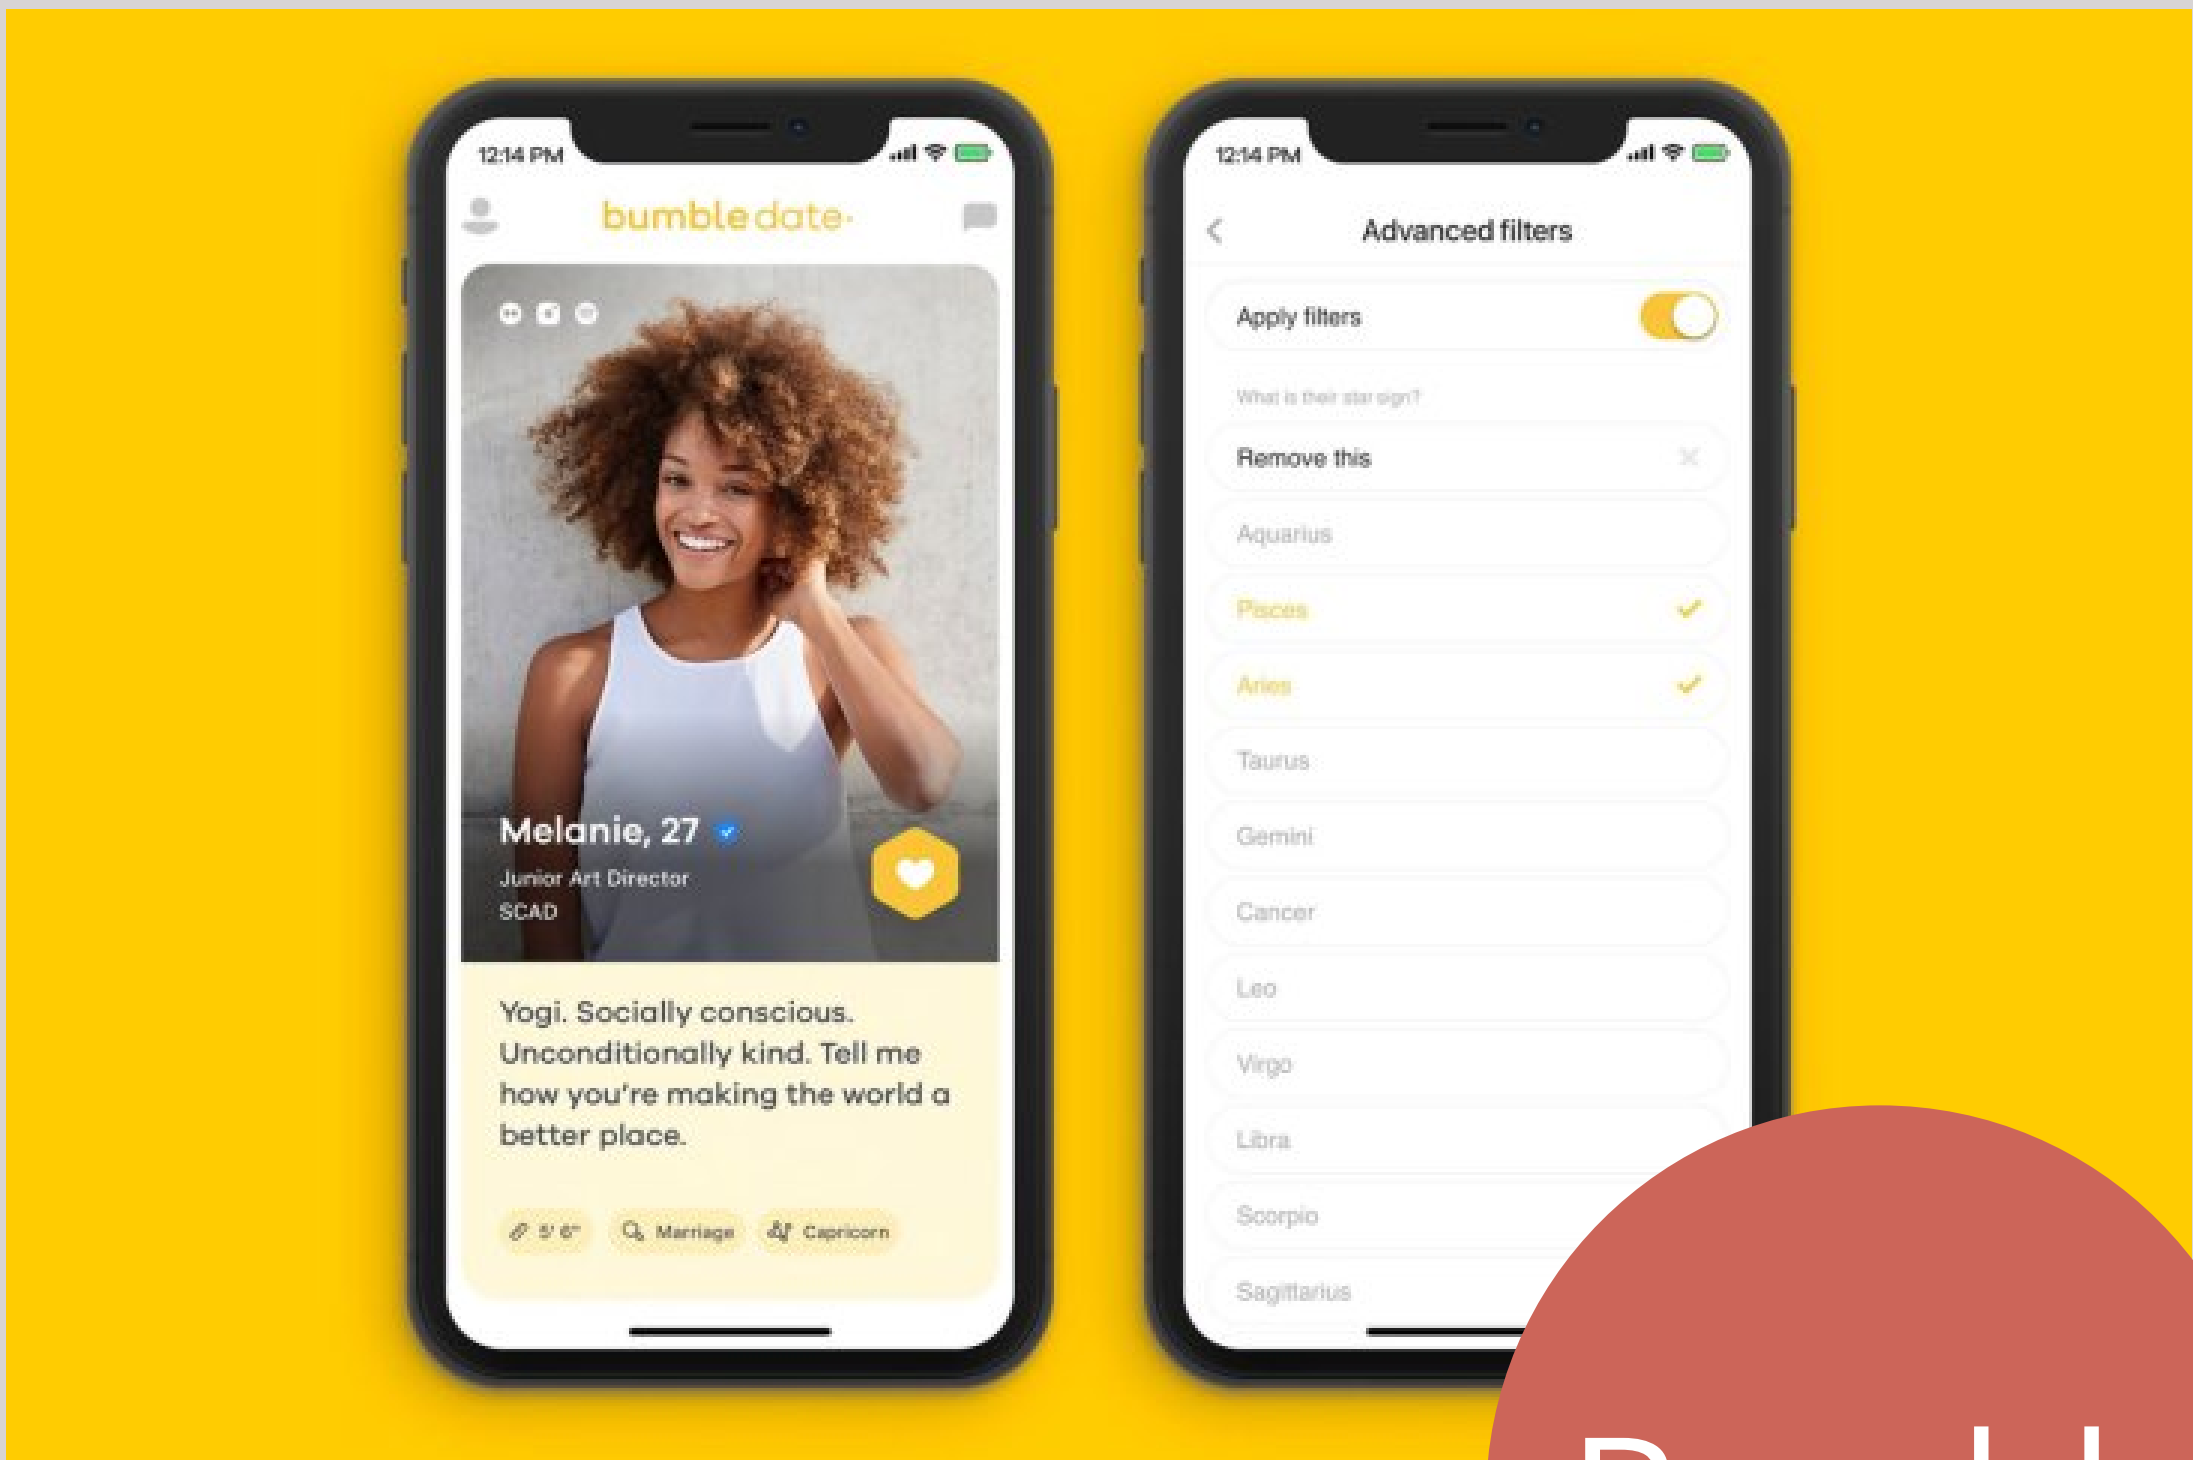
12:14 PM

bumble date

Melanie, 27

Junior Art Director

SCAD

Yogi. Socially conscious. Unconditionally kind. Tell me how you're making the world a better place.

5' 6"

Marriage

Capricorn

12:14 PM

Advanced filters

Apply filters

What is their star sign?

Remove this

Aquarius

Pisces

Aries

Taurus

Gemini

Cancer

Leo

Virgo

Libra

Scorpio

Sagittarius

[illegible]